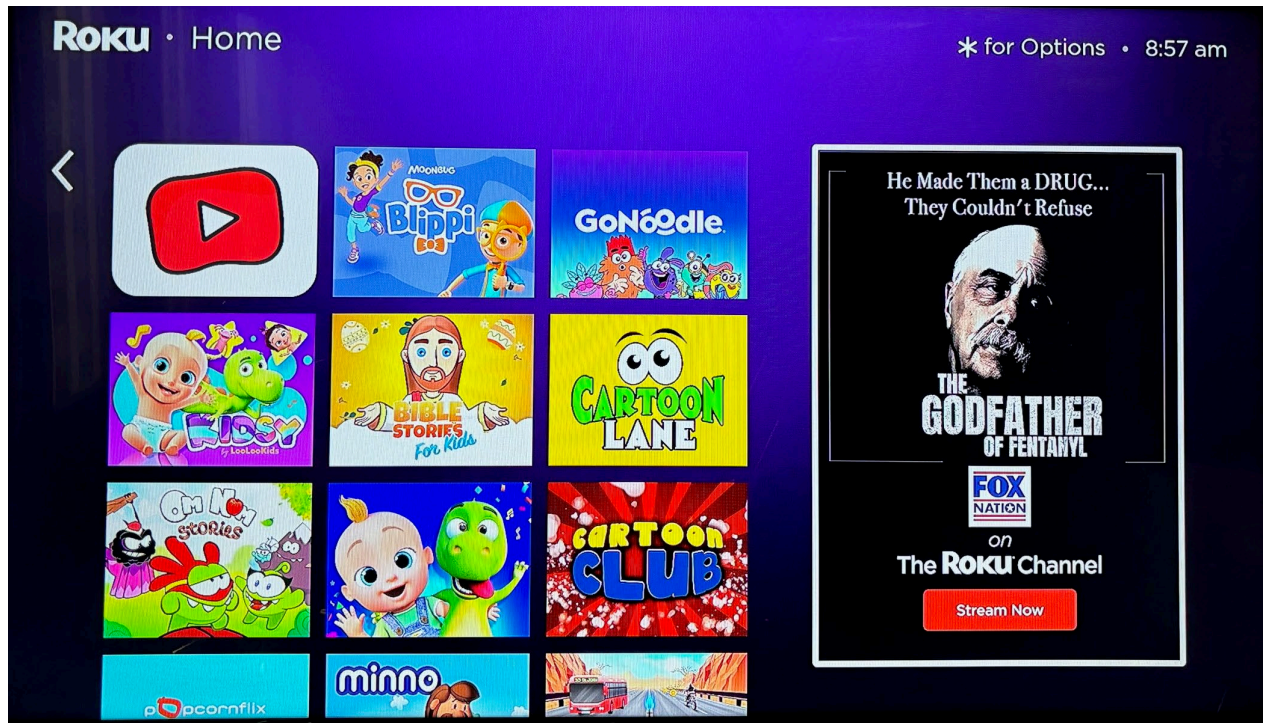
Roku · Home

* for Options · 8:57 am

MOONBUG
Blippi

GoNoodle

KIDSY
by LooLooKids

BIBLE STORIES For Kids

CARTOON LANE

Om Nom Stories

CARTOON CLUB

popcornflix

minno

He Made Them a DRUG...
They Couldn't Refuse

THE GODFATHER OF FENTANYL

FOX NATION

on

The Roku Channel

Stream Now